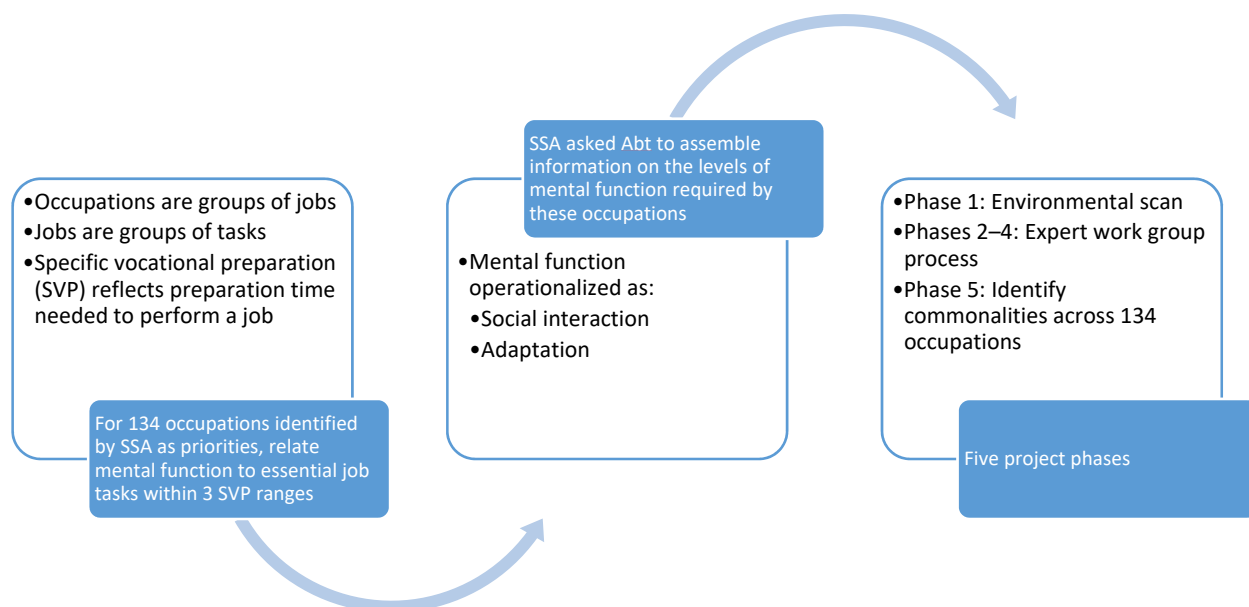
•Occupations are groups of jobs
•Jobs are groups of tasks
•Specific vocational preparation (SVP) reflects preparation time needed to perform a job

For 134 occupations identified by SSA as priorities, relate mental function to essential job tasks within 3 SVP ranges

SSA asked Abt to assemble information on the levels of mental function required by these occupations

•Mental function operationalized as:
•Social interaction
•Adaptation

•Phase 1: Environmental scan
•Phases 2–4: Expert work group process
•Phase 5: Identify commonalities across 134 occupations

Five project phases